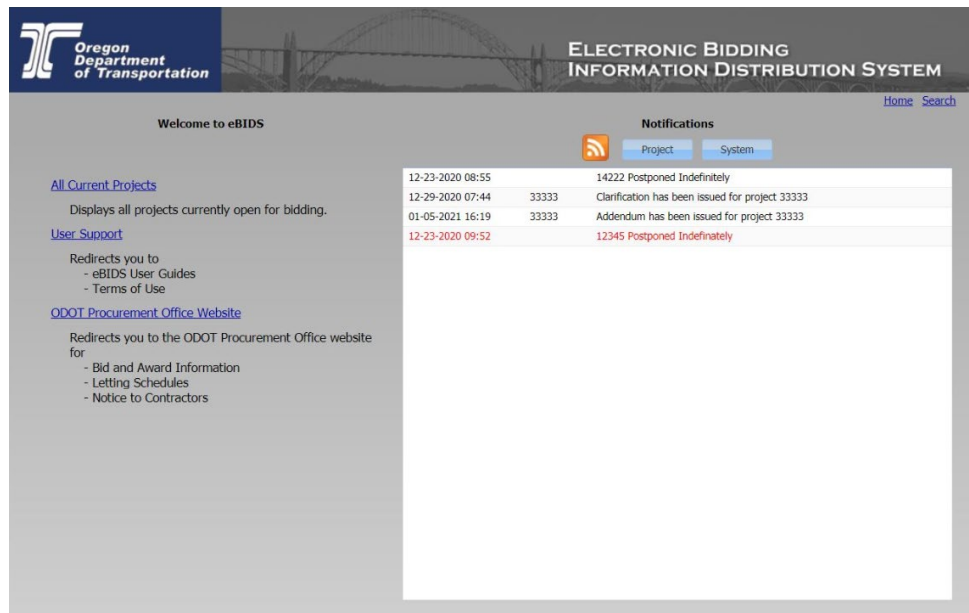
Oregon Department of Transportation

ELECTRONIC BIDDING INFORMATION DISTRIBUTION SYSTEM

Home Search

Welcome to eBIDS

All Current Projects

Displays all projects currently open for bidding.

User Support

Redirects you to
- eBIDS User Guides
- Terms of Use

ODOT Procurement Office Website

Redirects you to the ODOT Procurement Office website for
- Bid and Award Information
- Letting Schedules
- Notice to Contractors

Notifications

Project System

| | | |
|---|---|---|
| 12-23-2020 08:55 | | 14222 Postponed Indefinitely |
| 12-29-2020 07:44 | 33333 | Clarification has been issued for project 33333 |
| 01-05-2021 16:19 | 33333 | Addendum has been issued for project 33333 |
| 12-23-2020 09:52 | | 12345 Postponed Indefinately |